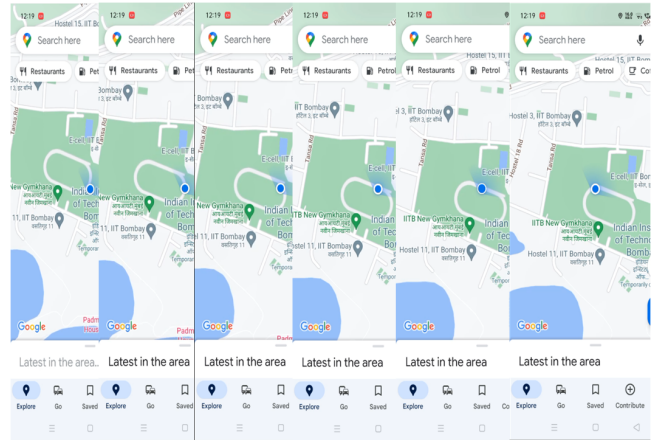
12:19
Search here
Restaurants
Petrol
Tansa Rd
11, IIT Bombay
New Gymkhana
Google
Latest in the area
Explore
Go
Saved

12:19
Search here
Restaurants
Petrol
Bombay
E cell, IIT
New Gymkhana
Indian Inst of Tech Bom
Hostel 11, IIT Bombay
Temporarily
Google
Latest in the area
Explore
Go
Saved

12:19
Hostel 15, IIT Bombay
Search here
Restaurants
Petrol
Bombay
E cell
New Gymkhana
Indian of Tech Bom
Hostel 11, IIT Bombay
Google
Latest in the area
Explore
Go
Saved

12:19
Search here
Restaurants
Petrol
IIT Bombay
Tansa Rd
E cell, IIT
IITB New Gymkhana
Indian Inst of Tech Bomb
Hostel 11, IIT Bombay
Temporarily
Google
Latest in the area
Explore
Go
Saved

12:19
Search here
Restaurants
Petrol
IIT Bombay
Tansa Rd
E cell, IIT
IITB New Gymkhana
Indian of Tech Bomb
Hostel 11, IIT Bombay
Temporarily
Latest in the area
Explore
Go
Saved
Co

12:19
Hostel 15, IIT Bombay
Search here
Restaurants
Petrol
Hostel 3, IIT Bombay
Hostel 18 Rd
E cell, IIT
IITB New Gymkhana
Indian Ins of Techno Bomba
Hostel 11, IIT Bombay
Temporarily
Latest in the area
Explore
Go
Saved
Contribute